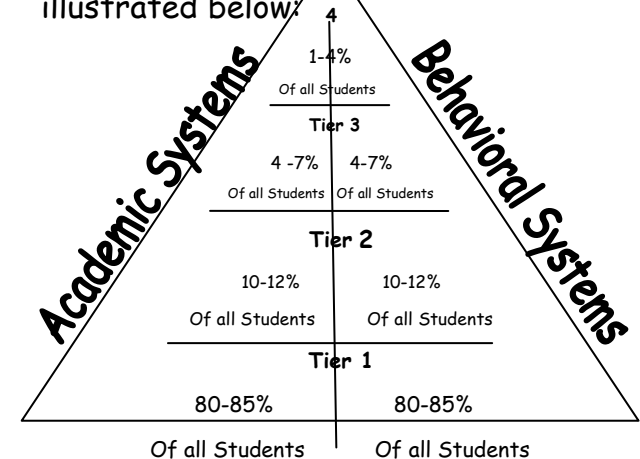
illustrated below:

4

1-4%

Of all Students

Tier 3

4 -7%

Of all Students

4-7%

Of all Students

Tier 2

10-12%

Of all Students

10-12%

Of all Students

Tier 1

80-85%

Of all Students

80-85%

Of all Students

Academic Systems

Behavioral Systems